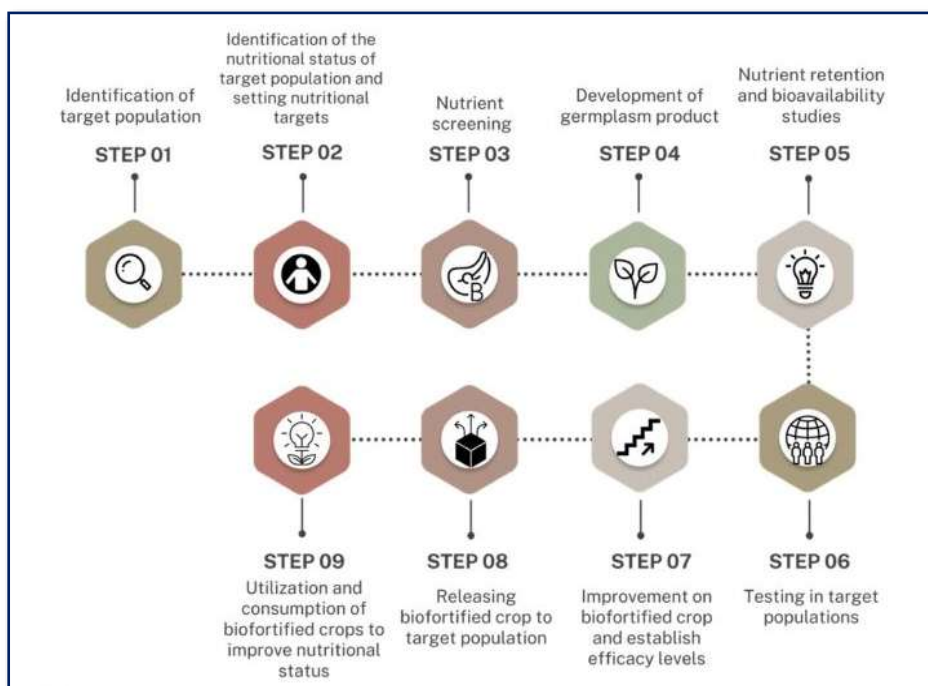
Identification of target population
STEP 01

Identification of the nutritional status of target population and setting nutritional targets
STEP 02

Nutrient screening
STEP 03

Development of germplasm product
STEP 04

Nutrient retention and bioavailability studies
STEP 05

B

STEP 09
Utilization and consumption of biofortified crops to improve nutritional status

STEP 08
Releasing biofortified crop to target population

STEP 07
Improvement on biofortified crop and establish efficacy levels

STEP 06
Testing in target populations